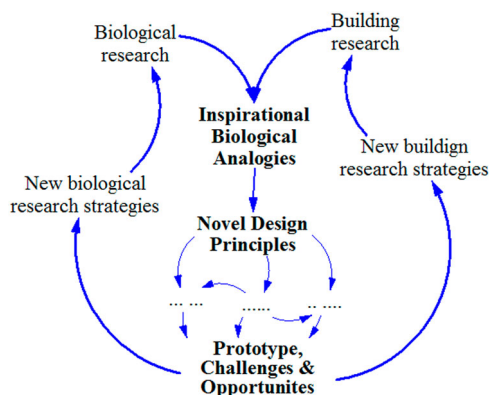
Biological research

Building research

Inspirational Biological Analogies

New buildign research strategies

New biological research strategies

Novel Design Principles

... ...

......

.. ....

Prototype, Challenges & Opportunites